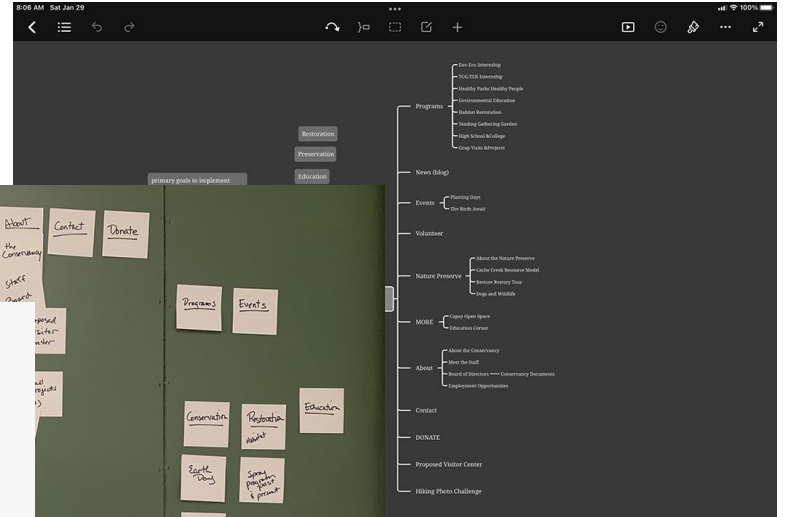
8:06 AM Sat Jan 29
100%

Restoration
Preservation
Education
primary goals to implement

About
Contact
Donate
the Conservancy
Staff
Board
Proposed Visitor Center
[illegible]
Programs
Events
Conservation
Restoration
Habitat
Education
Earth Day
Spray program past & present

Programs
Eco-Eco Internship
TGG-TSX Internship
Healthy Parks Healthy People
Environmental Education
Habitat Restoration
Tending Gathering Garden
High School &College
Grop Visits &Projects
News (blog)
Events
Planting Days
The Birds Await
Volunteer
Nature Preserve
About the Nature Preserve
Cache Creek Resource Model
Restore Restory Tour
Dogs and Wildlife
MORE
Capay Open Space
Education Corner
About
About the Conservancy
Meet the Staff
Board of Directors
Conservancy Documents
Employment Opportunities
Contact
DONATE
Proposed Visitor Center
Hiking Photo Challenge